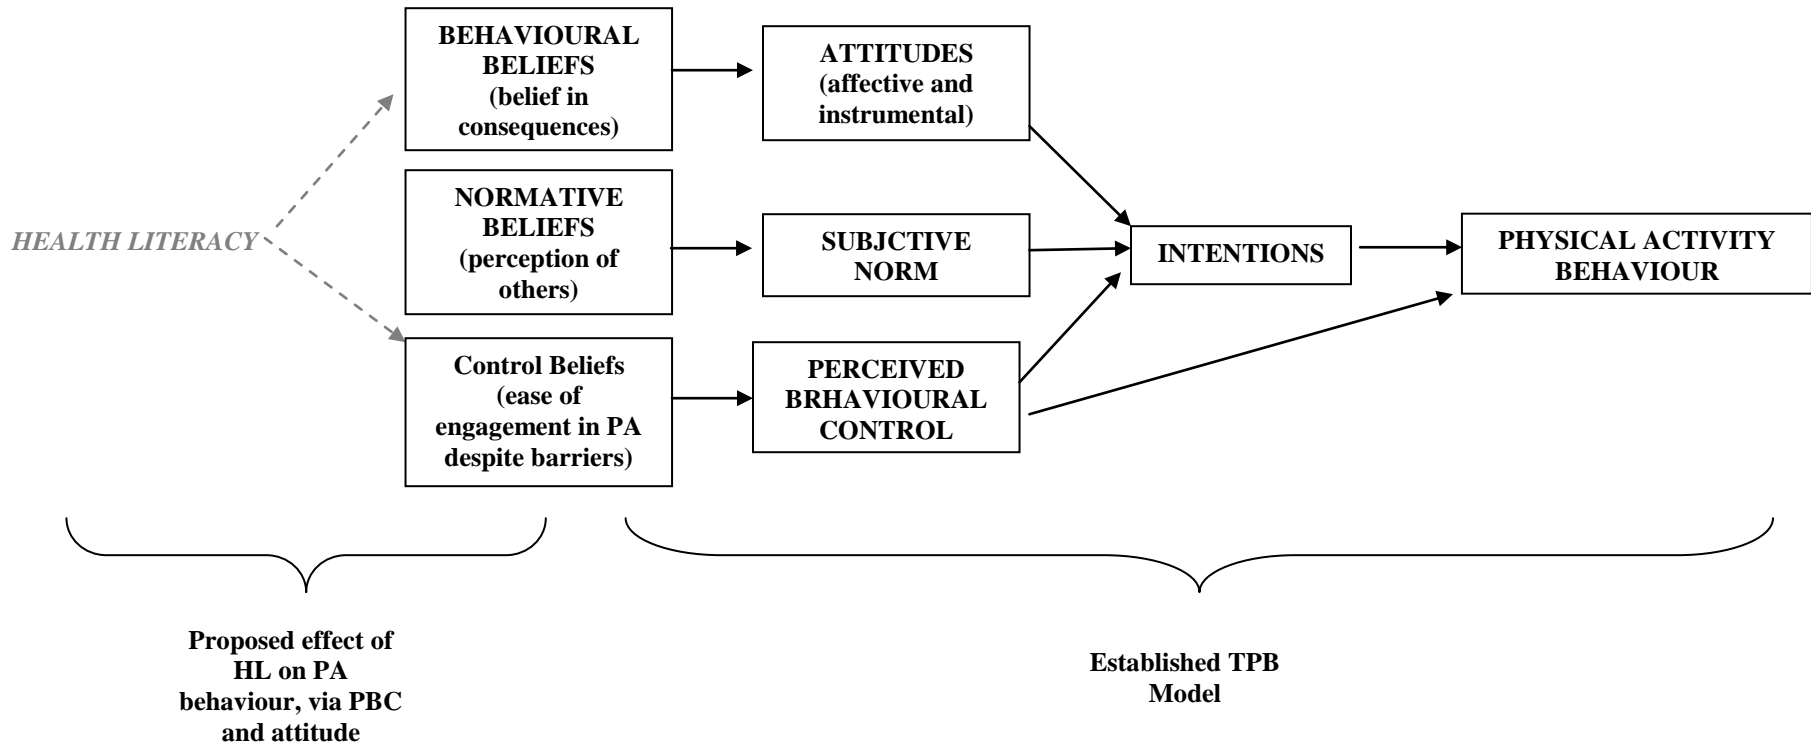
HEALTH LITERACY

BEHAVIOURAL BELIEFS (belief in consequences)

NORMATIVE BELIEFS (perception of others)

Control Beliefs (ease of engagement in PA despite barriers)

ATTITUDES (affective and instrumental)

SUBJCTIVE NORM

PERCEIVED BRHAVIOURAL CONTROL

INTENTIONS

PHYSICAL ACTIVITY BEHAVIOUR

Proposed effect of HL on PA behaviour, via PBC and attitude

Established TPB Model